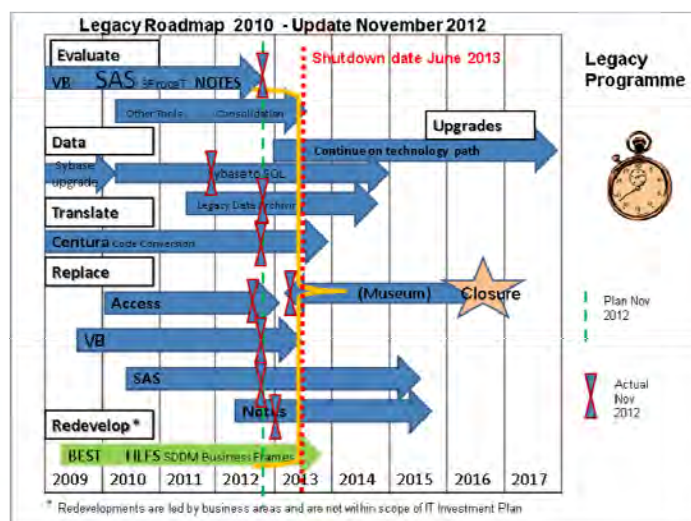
Legacy Roadmap 2010 - Update November 2012

Shutdown date June 2013

Legacy Programme

Evaluate

VB SAS SProjeT NOTES

Other Tools Consolidation

Upgrades

Data

Continue on technology path

Sybase upgrade

Sybase to SQL

Legacy Data Archive

Translate

Centura Code Conversion

Replace

(Museum) Closure

Access

VB

SAS

Notes

Redevelop *

BEST FILES SDDM Business Frames

Plan Nov 2012

Actual Nov 2012

| 2009 | 2010 | 2011 | 2012 | 2013 | 2014 | 2015 | 2016 | 2017 |
|---|---|---|---|---|---|---|---|---|

* Redevelopments are led by business areas and are not within scope of IT Investment Plan